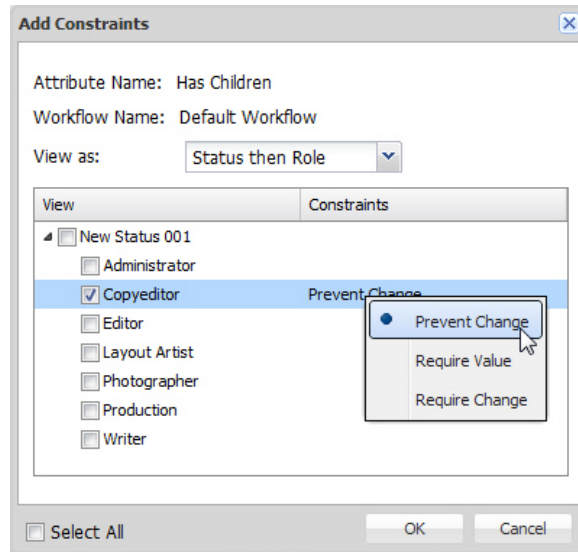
Add Constraints

Attribute Name: Has Children

Workflow Name: Default Workflow

View as: Status then Role

| View | Constraints |
|---|---|
| New Status 001 | |
| Administrator | |
| Copyeditor | Prevent Change |
| Editor | |
| Layout Artist | |
| Photographer | |
| Production | |
| Writer | |

Prevent Change
Require Value
Require Change

Select All

OK

Cancel